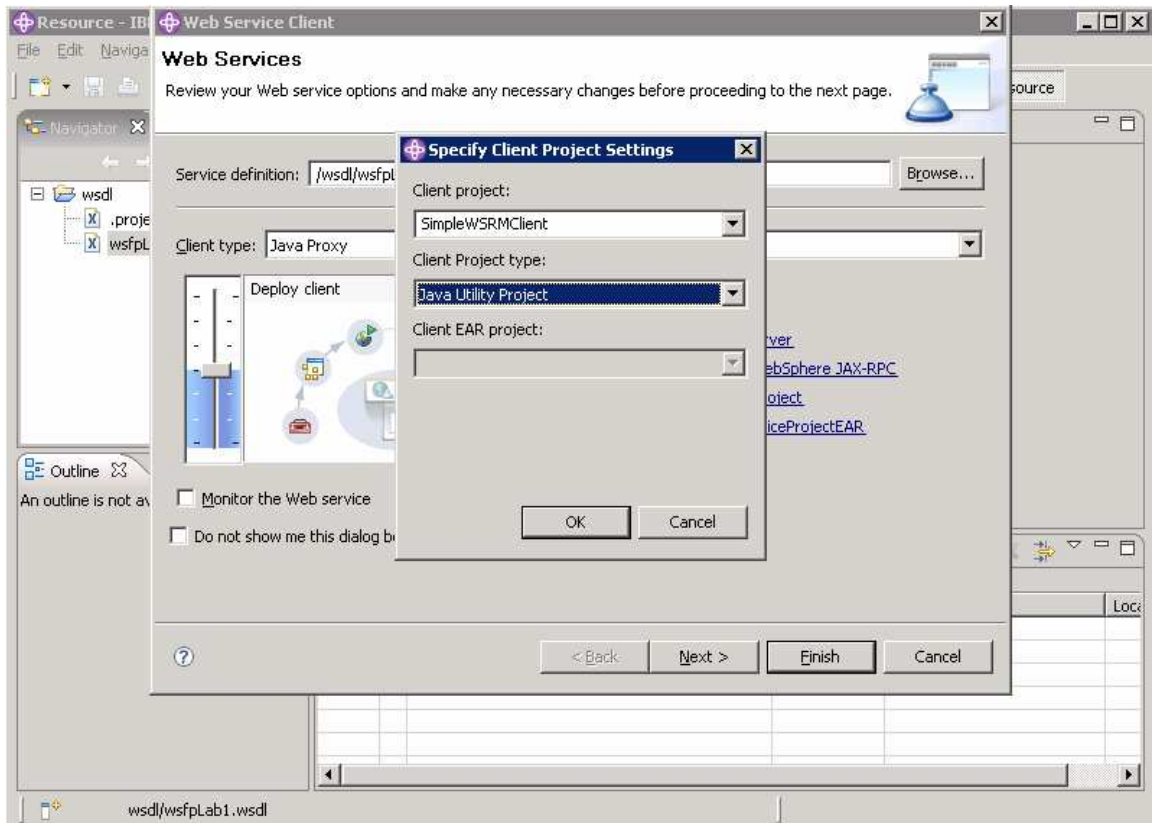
Resource - IBI
File Edit Naviga
Navigator
wsdl
.proje
wsfpL
Outline
An outline is not av

Web Service Client
Web Services
Review your Web service options and make any necessary changes before proceeding to the next page.
Service definition: /wsdl/wsfpL
Browse...
Client type: Java Proxy
Deploy client
rver
ebSphere JAX-RPC
oject
iceProjectEAR
Monitor the Web service
Do not show me this dialog b
< Back
Next >
Finish
Cancel

Specify Client Project Settings
Client project:
SimpleWSRMClient
Client Project type:
Java Utility Project
Client EAR project:
OK
Cancel

source
Loca
wsdl/wsfpLab1.wsdl